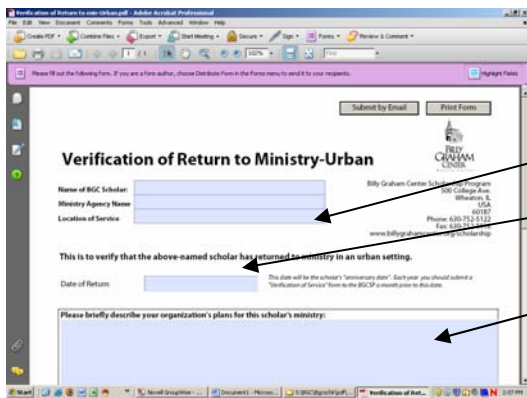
Verification of Return to min-Urban.pdf - Adobe Acrobat Professional

File Edit View Document Comments Forms Tools Advanced Window Help

Create PDF • Combine Files • Export • Start Meeting • Secure • Sign • Forms • Review & Comment •

1 / 1 100%

Please fill out the following form. If you are a form author, choose Distribute Form in the Forms menu to send it to your recipients.

Highlight Fields

Submit by Email

Print Form

BILLY GRAHAM CENTER

Verification of Return to Ministry-Urban

Name of BGC Scholar:

Ministry Agency Name

Location of Service

Billy Graham Center Scholarship Program
500 College Ave.
Wheaton, IL
USA
60187
Phone: 630-752-5122
Fax: 630-752-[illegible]
www.billygraham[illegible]/scholarship

This is to verify that the above-named scholar has returned to ministry in an urban setting.

Date of Return

This date will be the scholar's "anniversary date". Each year you should submit a "Verification of Service" form to the BGCSP a month prior to this date.

Please briefly describe your organization's plans for this scholar's ministry:

Start

Novell GroupWise -

Document1 - Micros...

S:\BGC\Bgcsch\pdf\...

Verification of Ret...

2:07 PM